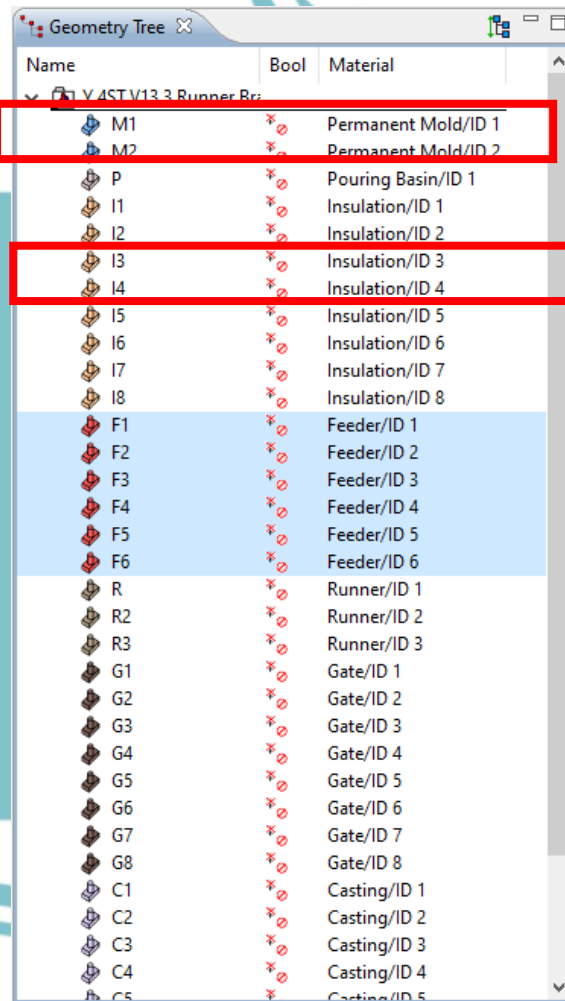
Geometry Tree ☒

| Name | Bool | Material |
|---|---|---|
| Y 4ST V13 3 Runner Br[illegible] | | |
| M1 | | Permanent Mold/ID 1 |
| M2 | | Permanent Mold/ID 2 |
| P | | Pouring Basin/ID 1 |
| I1 | | Insulation/ID 1 |
| I2 | | Insulation/ID 2 |
| I3 | | Insulation/ID 3 |
| I4 | | Insulation/ID 4 |
| I5 | | Insulation/ID 5 |
| I6 | | Insulation/ID 6 |
| I7 | | Insulation/ID 7 |
| I8 | | Insulation/ID 8 |
| F1 | | Feeder/ID 1 |
| F2 | | Feeder/ID 2 |
| F3 | | Feeder/ID 3 |
| F4 | | Feeder/ID 4 |
| F5 | | Feeder/ID 5 |
| F6 | | Feeder/ID 6 |
| R | | Runner/ID 1 |
| R2 | | Runner/ID 2 |
| R3 | | Runner/ID 3 |
| G1 | | Gate/ID 1 |
| G2 | | Gate/ID 2 |
| G3 | | Gate/ID 3 |
| G4 | | Gate/ID 4 |
| G5 | | Gate/ID 5 |
| G6 | | Gate/ID 6 |
| G7 | | Gate/ID 7 |
| G8 | | Gate/ID 8 |
| C1 | | Casting/ID 1 |
| C2 | | Casting/ID 2 |
| C3 | | Casting/ID 3 |
| C4 | | Casting/ID 4 |
| C5 | | Casting/ID 5 |